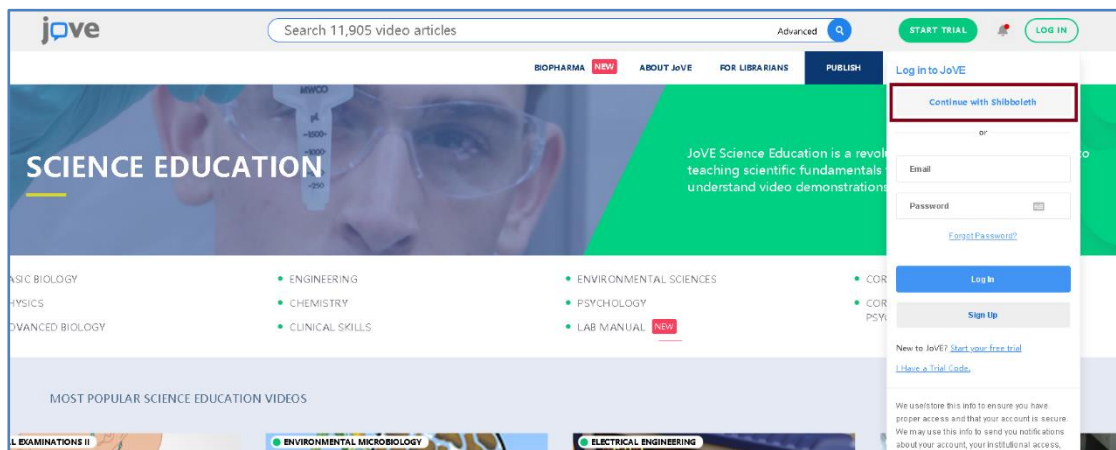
jove

Search 11,905 video articles Advanced

START TRIAL LOG IN

BIOPHARMA NEW ABOUT JoVE FOR LIBRARIANS PUBLISH

MWCO
-1500-
-1000-
-250

SCIENCE EDUCATION

JoVE Science Education is a revol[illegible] teaching scientific fundamentals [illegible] understand video demonstrations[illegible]

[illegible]ASIC BIOLOGY
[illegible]HYSICS
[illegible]DVANCED BIOLOGY

ENGINEERING
CHEMISTRY
CLINICAL SKILLS

ENVIRONMENTAL SCIENCES
PSYCHOLOGY
LAB MANUAL NEW

COR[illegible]
COR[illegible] PSY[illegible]

MOST POPULAR SCIENCE EDUCATION VIDEOS

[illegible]L EXAMINATIONS II
ENVIRONMENTAL MICROBIOLOGY
ELECTRICAL ENGINEERING

Log in to JoVE

Continue with Shibboleth

or

Email

Password

Forgot Password?

Log In

Sign Up

New to JoVE? Start your free trial

I Have a Trial Code.

We use/store this info to ensure you have proper access and that your account is secure. We may use this info to send you notifications about your account, your institutional access,